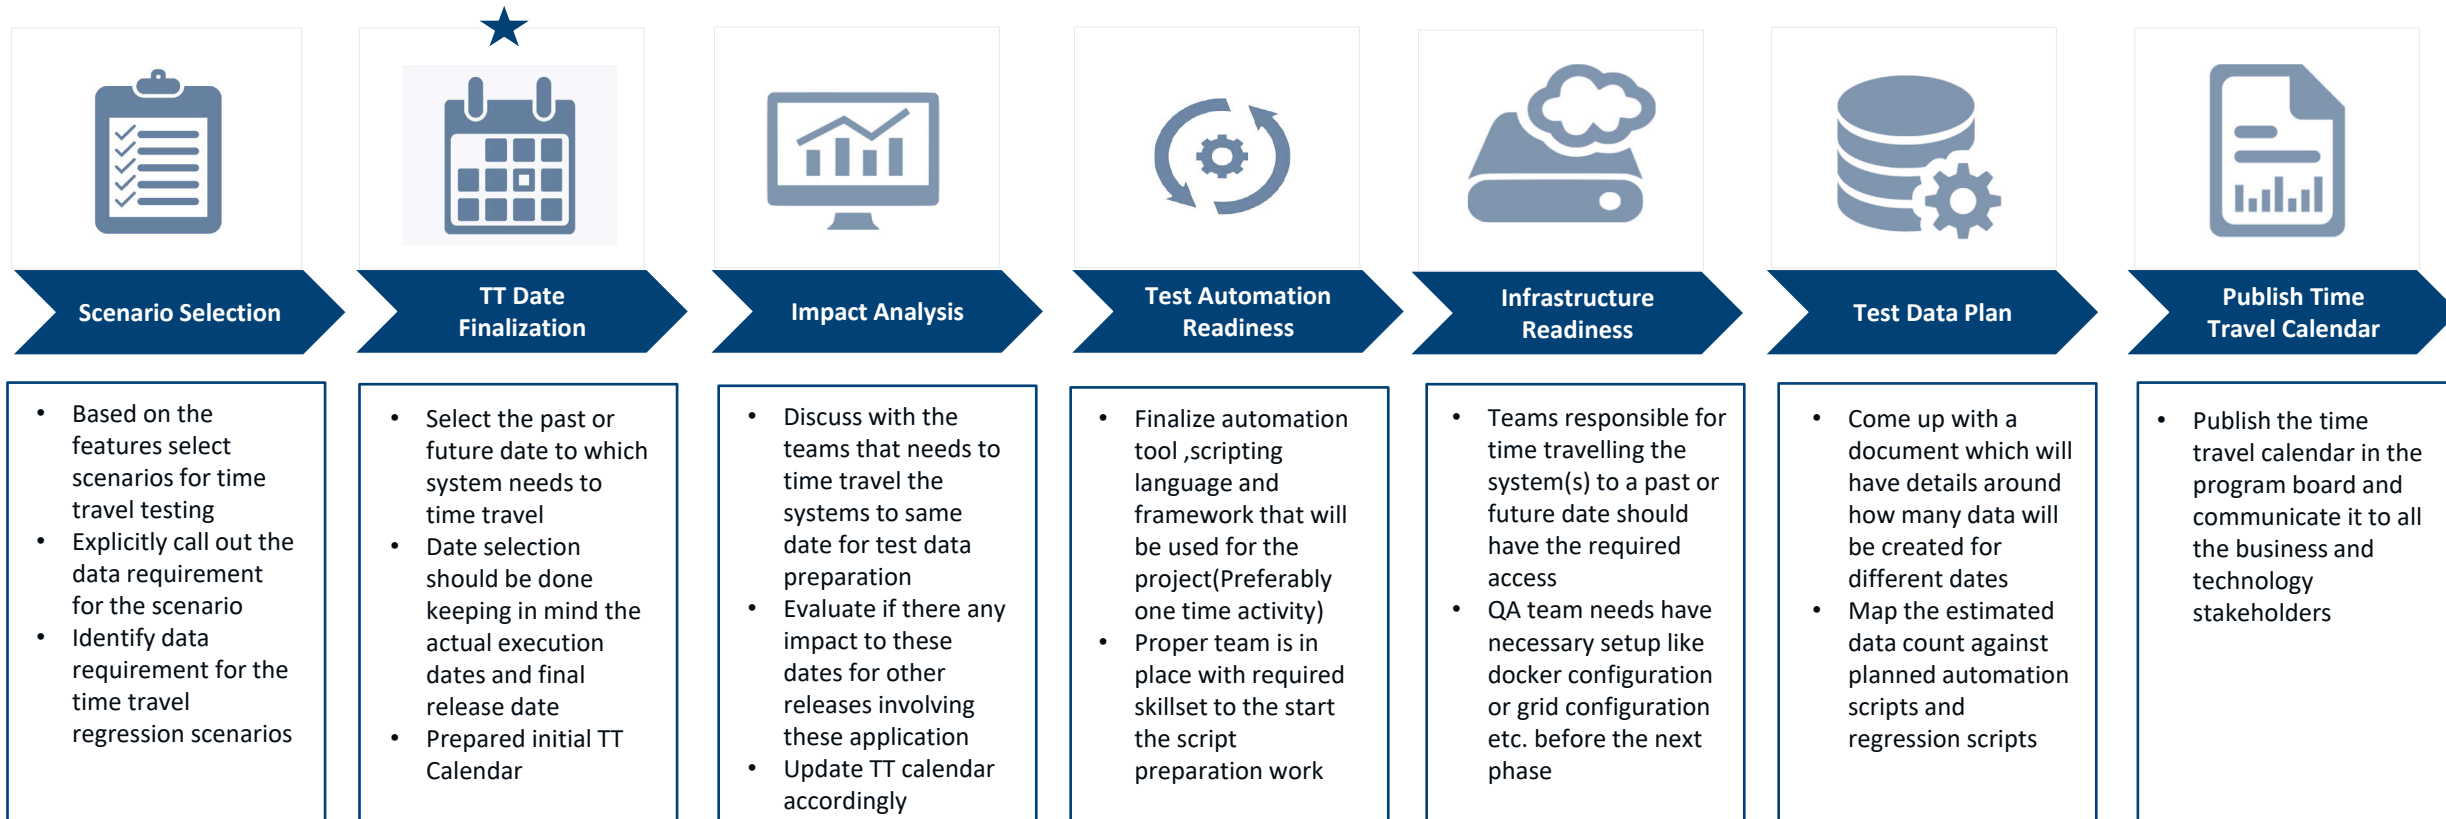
Scenario Selection

- Based on the features select scenarios for time travel testing
- Explicitly call out the data requirement for the scenario
- Identify data requirement for the time travel regression scenarios

TT Date Finalization

- Select the past or future date to which system needs to time travel
- Date selection should be done keeping in mind the actual execution dates and final release date
- Prepared initial TT Calendar

Impact Analysis

- Discuss with the teams that needs to time travel the systems to same date for test data preparation
- Evaluate if there any impact to these dates for other releases involving these application
- Update TT calendar accordingly

Test Automation Readiness

- Finalize automation tool ,scripting language and framework that will be used for the project(Preferably one time activity)
- Proper team is in place with required skillset to the start the script preparation work

Infrastructure Readiness

- Teams responsible for time travelling the system(s) to a past or future date should have the required access
- QA team needs have necessary setup like docker configuration or grid configuration etc. before the next phase

Test Data Plan

- Come up with a document which will have details around how many data will be created for different dates
- Map the estimated data count against planned automation scripts and regression scripts

Publish Time Travel Calendar

- Publish the time travel calendar in the program board and communicate it to all the business and technology stakeholders